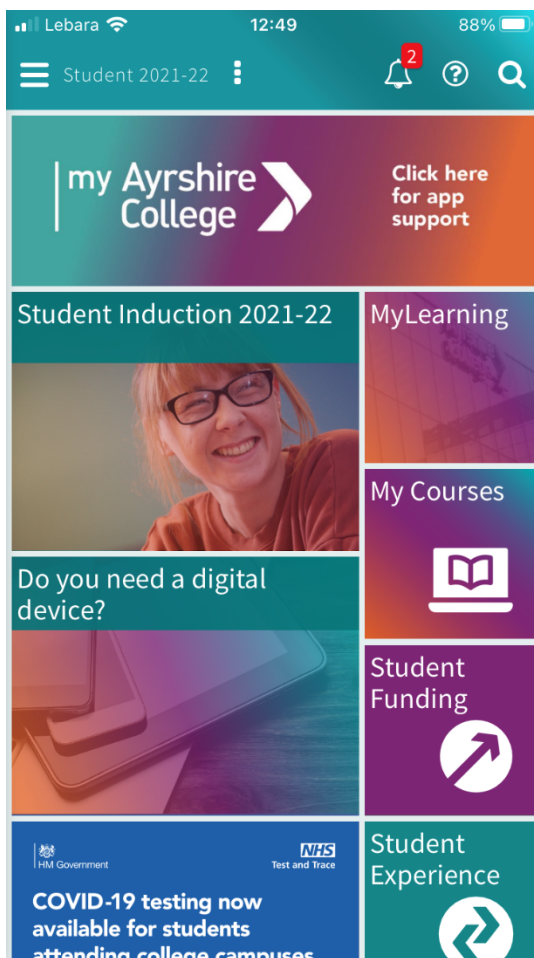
Lebara 12:49 88%

Student 2021-22

2

my Ayrshire College

Click here for app support

Student Induction 2021-22

MyLearning

My Courses

Do you need a digital device?

Student Funding

HM Government

NHS Test and Trace

COVID-19 testing now available for students attending college campuses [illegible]

Student Experience